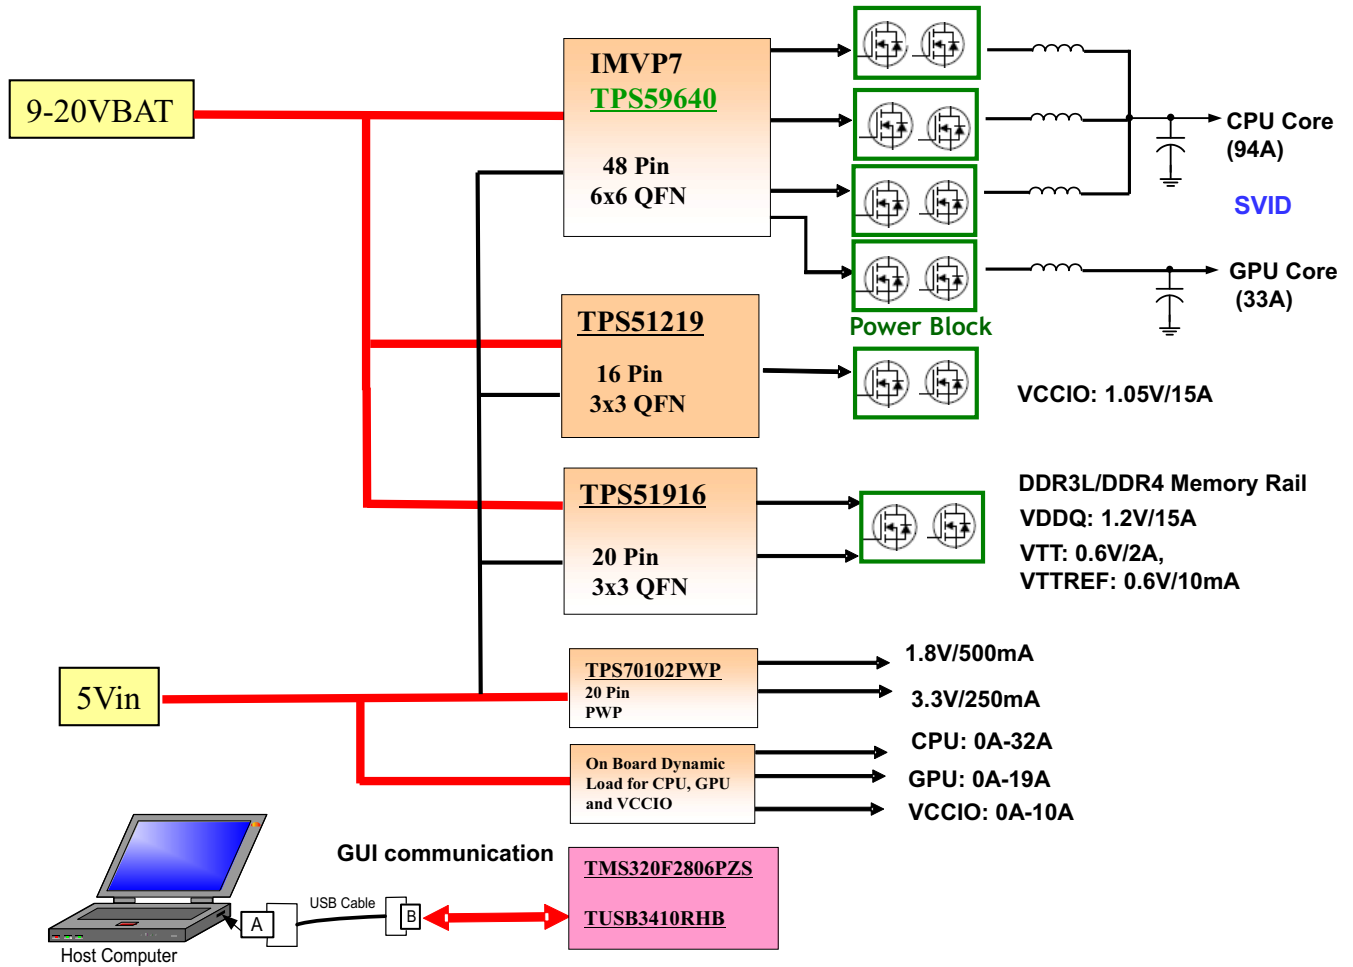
9-20VBAT

IMVP7
TPS59640

48 Pin
6x6 QFN

CPU Core
(94A)

SVID

GPU Core
(33A)

Power Block

TPS51219

16 Pin
3x3 QFN

VCCIO: 1.05V/15A

TPS51916

20 Pin
3x3 QFN

DDR3L/DDR4 Memory Rail
VDDQ: 1.2V/15A
VTT: 0.6V/2A,
VTTREF: 0.6V/10mA

5Vin

TPS70102PWP
20 Pin
PWP

1.8V/500mA
3.3V/250mA

On Board Dynamic Load for CPU, GPU and VCCIO

CPU: 0A-32A
GPU: 0A-19A
VCCIO: 0A-10A

GUI communication

USB Cable
A
B

Host Computer

TMS320F2806PZS
TUSB3410RHB